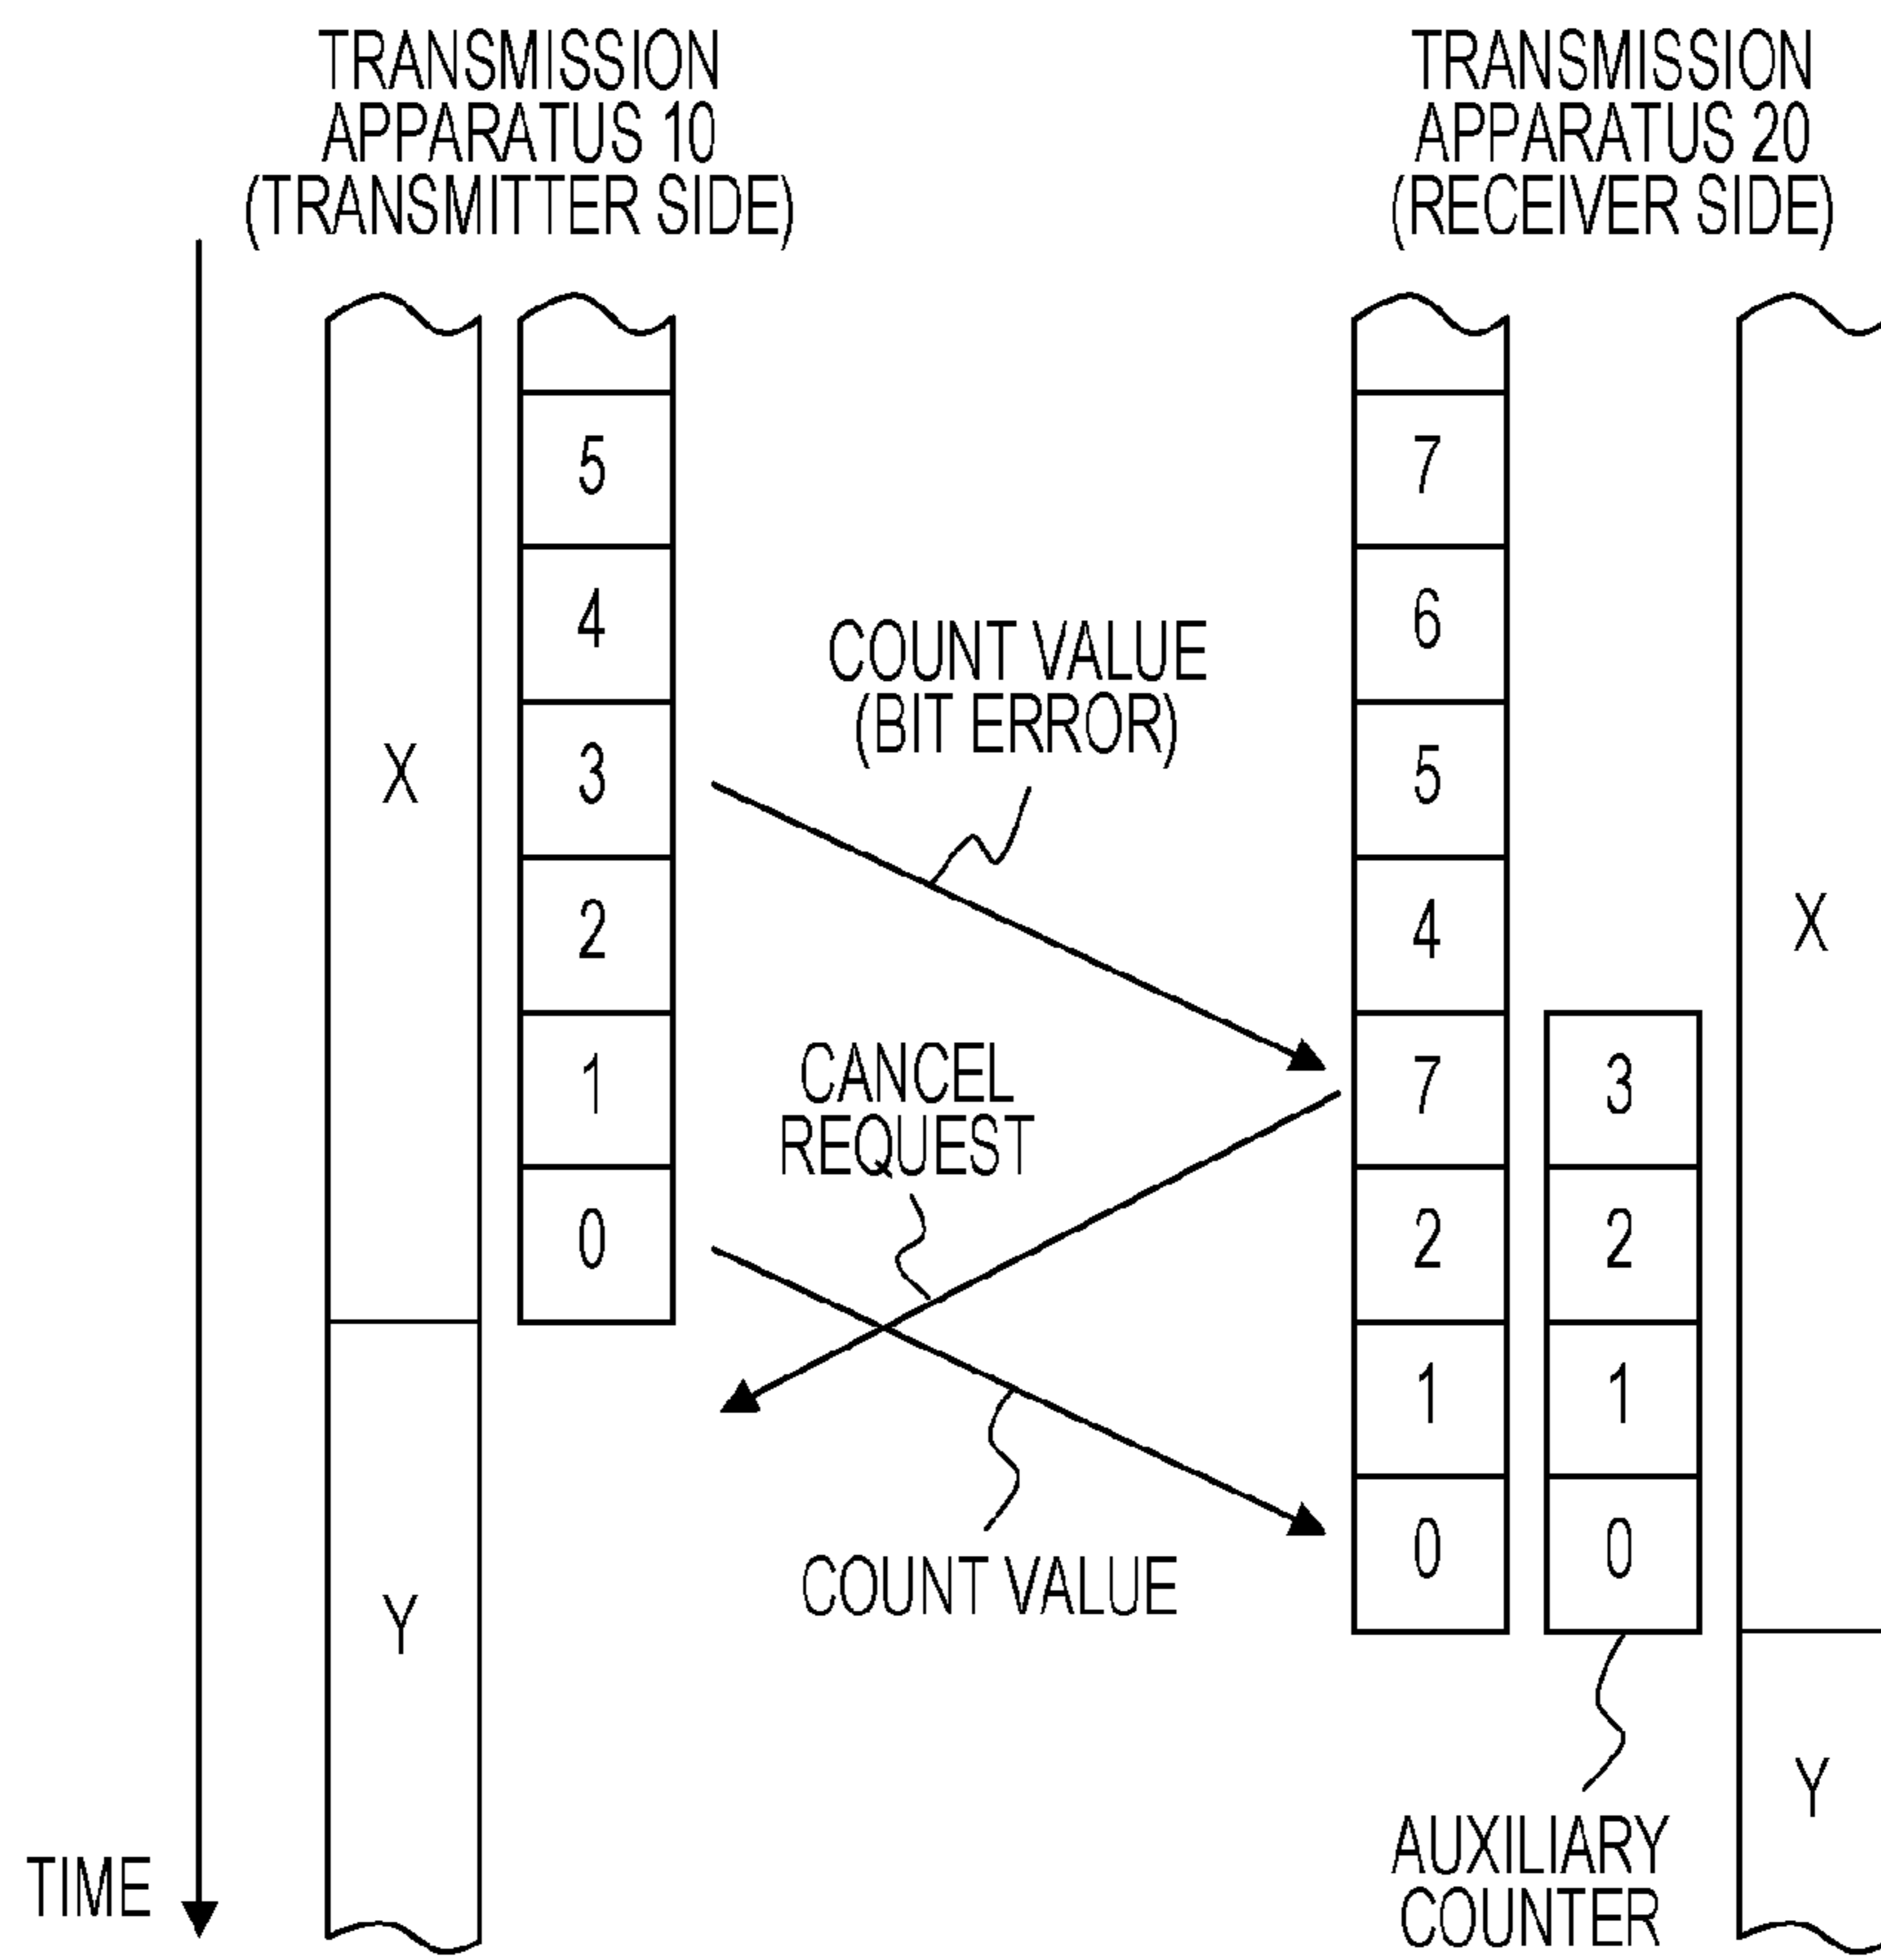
TRANSMISSION APPARATUS 10 (TRANSMITTER SIDE)

TRANSMISSION APPARATUS 20 (RECEIVER SIDE)

X

5
4
3
2
1
0

Y

COUNT VALUE (BIT ERROR)

CANCEL REQUEST

COUNT VALUE

7
6
5
4
7
2
1
0

3
2
1
0

X

Y

AUXILIARY COUNTER

TIME